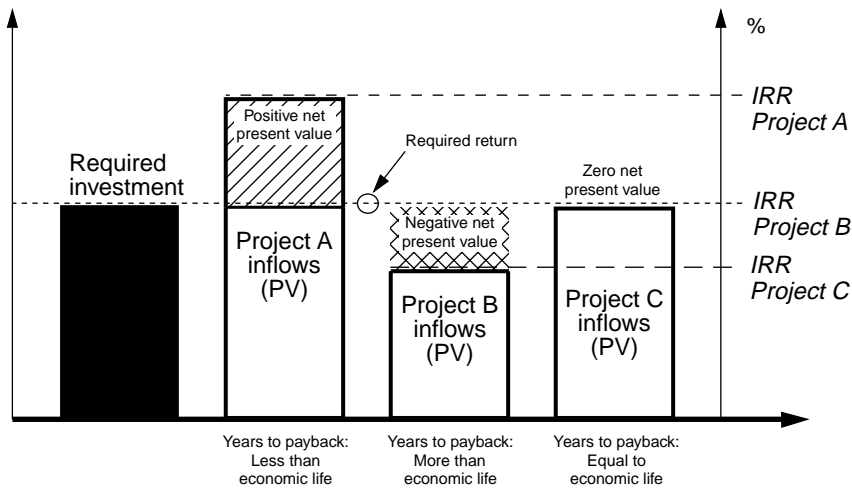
%

IRR Project A

IRR Project B

IRR Project C

Positive net present value

Required return

Required investment

Project A inflows (PV)

Negative net present value

Zero net present value

Project B inflows (PV)

Project C inflows (PV)

Years to payback: Less than economic life

Years to payback: More than economic life

Years to payback: Equal to economic life